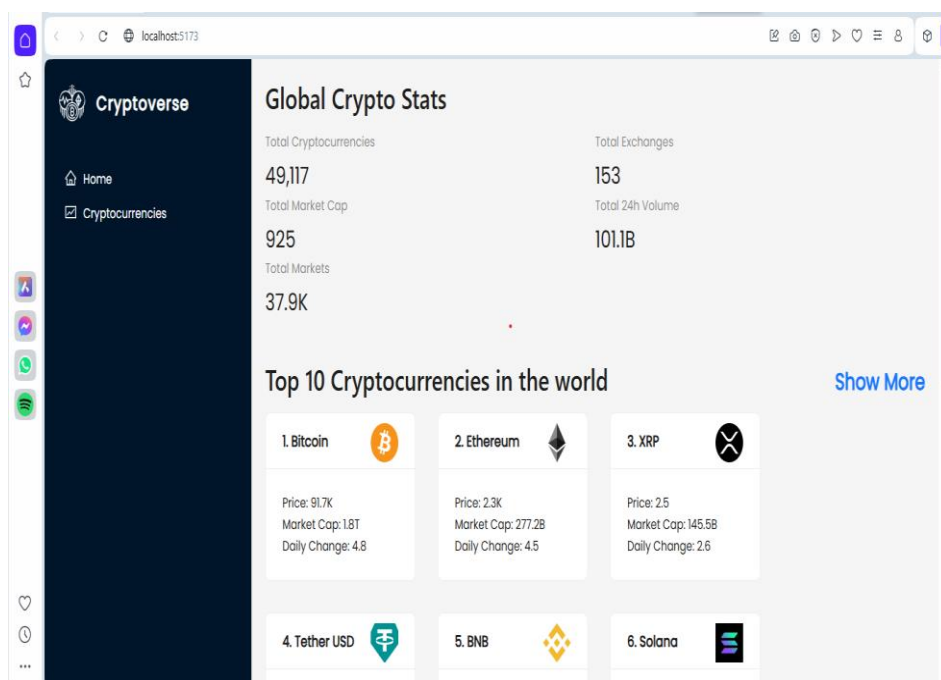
localhost:5173

Cryptoverse

Home

Cryptocurrencies

Global Crypto Stats

Total Cryptocurrencies

49,117

Total Exchanges

153

Total Market Cap

925

Total 24h Volume

101.1B

Total Markets

37.9K

Top 10 Cryptocurrencies in the world

Show More

1. Bitcoin

Price: 91.7K
Market Cap: 1.8T
Daily Change: 4.8

2. Ethereum

Price: 2.3K
Market Cap: 277.2B
Daily Change: 4.5

3. XRP

Price: 2.5
Market Cap: 145.5B
Daily Change: 2.6

4. Tether USD

5. BNB

6. Solana